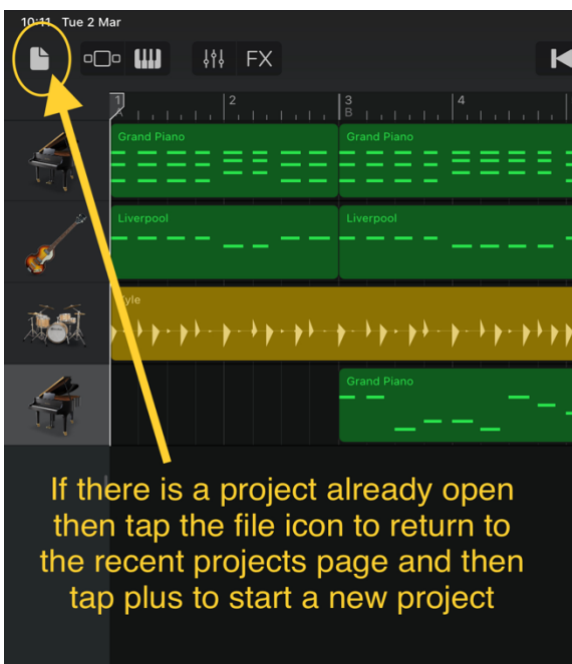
10:11 Tue 2 Mar

FX

1
2
3
B
4

Grand Piano
Grand Piano

Liverpool
Liverpool

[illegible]tyle

Grand Piano

If there is a project already open then tap the file icon to return to the recent projects page and then tap plus to start a new project